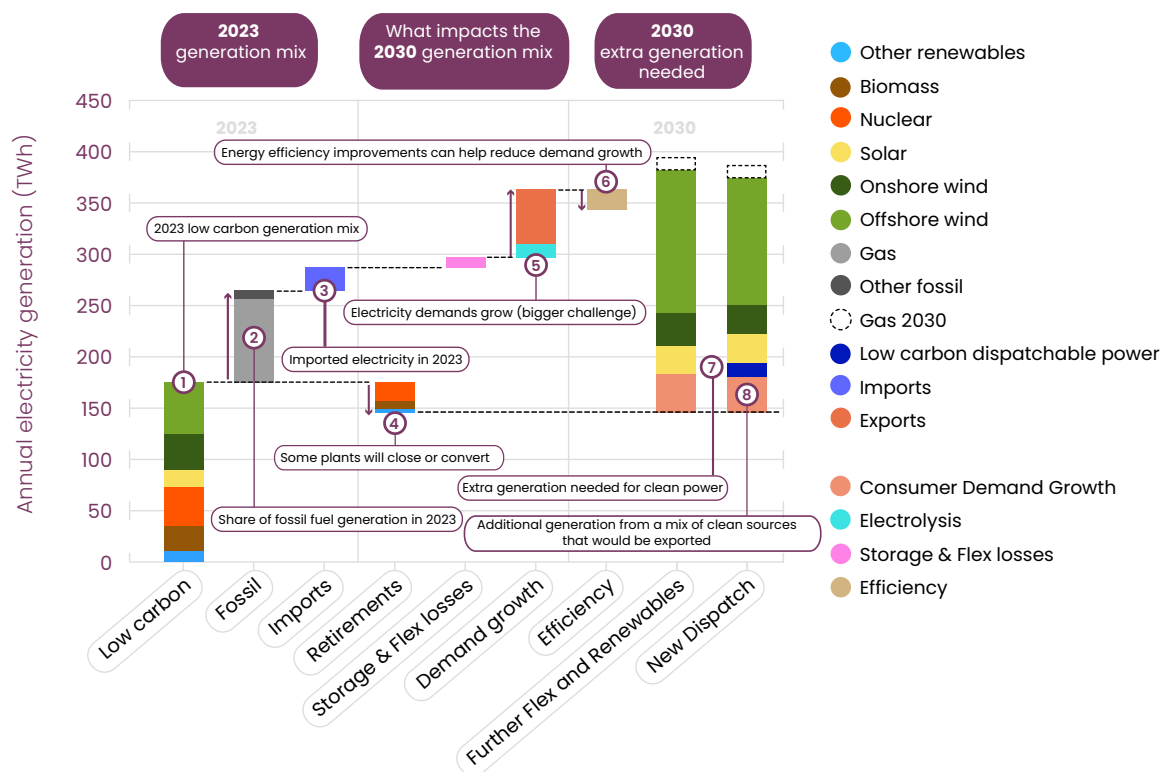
**2023** generation mix

What impacts the **2030** generation mix

**2030** extra generation needed

Other renewables
Biomass
Nuclear
Solar
Onshore wind
Offshore wind
Gas
Other fossil
Gas 2030
Low carbon dispatchable power
Imports
Exports

Consumer Demand Growth
Electrolysis
Storage & Flex losses
Efficiency

Annual electricity generation (TWh)

450
400
350
300
250
200
150
100
50
0

2023

2030

Energy efficiency improvements can help reduce demand growth

6

2023 low carbon generation mix

3

5

Electricity demands grow (bigger challenge)

2

Imported electricity in 2023

1

7

8

4

Some plants will close or convert

Extra generation needed for clean power

Share of fossil fuel generation in 2023

Additional generation from a mix of clean sources that would be exported

Low carbon
Fossil
Imports
Retirements
Storage & Flex losses
Demand growth
Efficiency
Further Flex and Renewables
New Dispatch